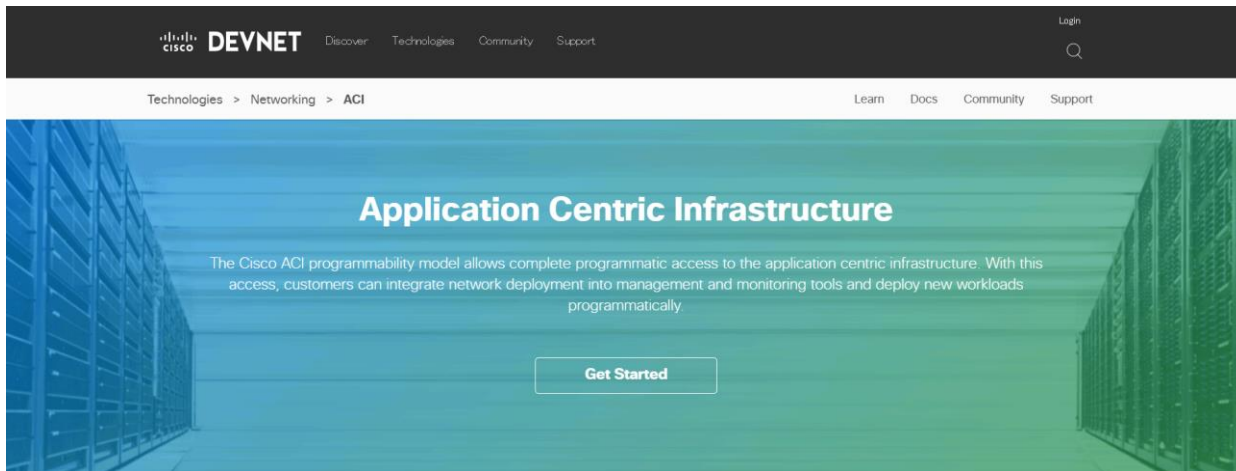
cisco DEVNET Discover Technologies Community Support

Login

Technologies > Networking > ACI

Learn Docs Community Support

Application Centric Infrastructure

The Cisco ACI programmability model allows complete programmatic access to the application centric infrastructure. With this access, customers can integrate network deployment into management and monitoring tools and deploy new workloads programmatically.

Get Started